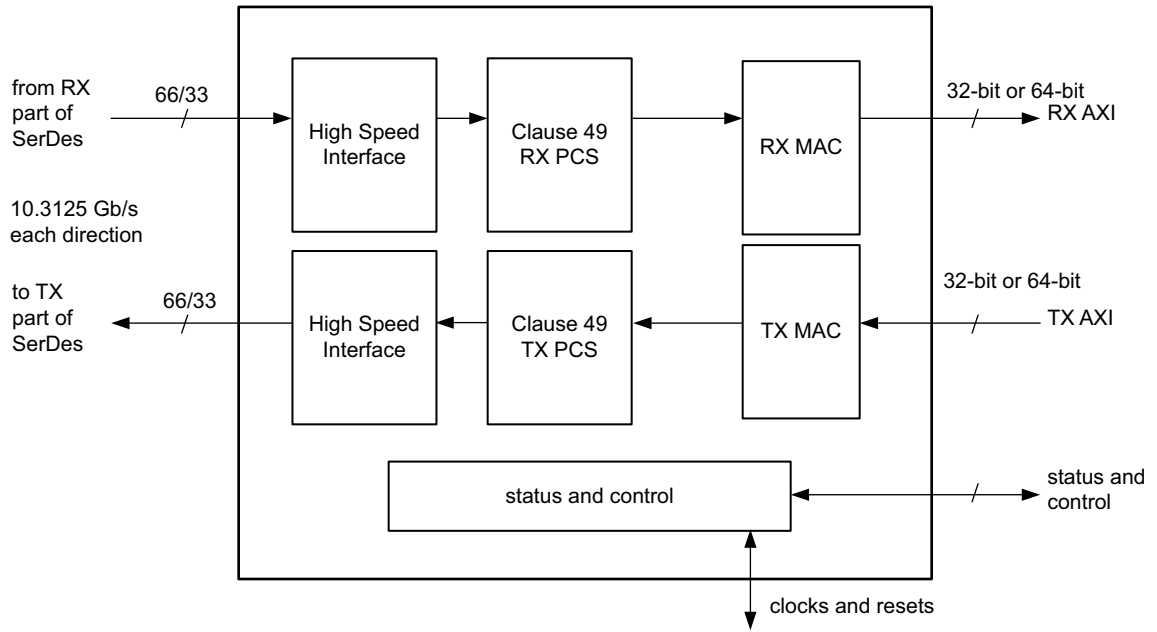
from RX part of SerDes

66/33

High Speed Interface

Clause 49 RX PCS

RX MAC

32-bit or 64-bit

RX AXI

10.3125 Gb/s each direction

to TX part of SerDes

66/33

High Speed Interface

Clause 49 TX PCS

TX MAC

32-bit or 64-bit

TX AXI

status and control

status and control

clocks and resets